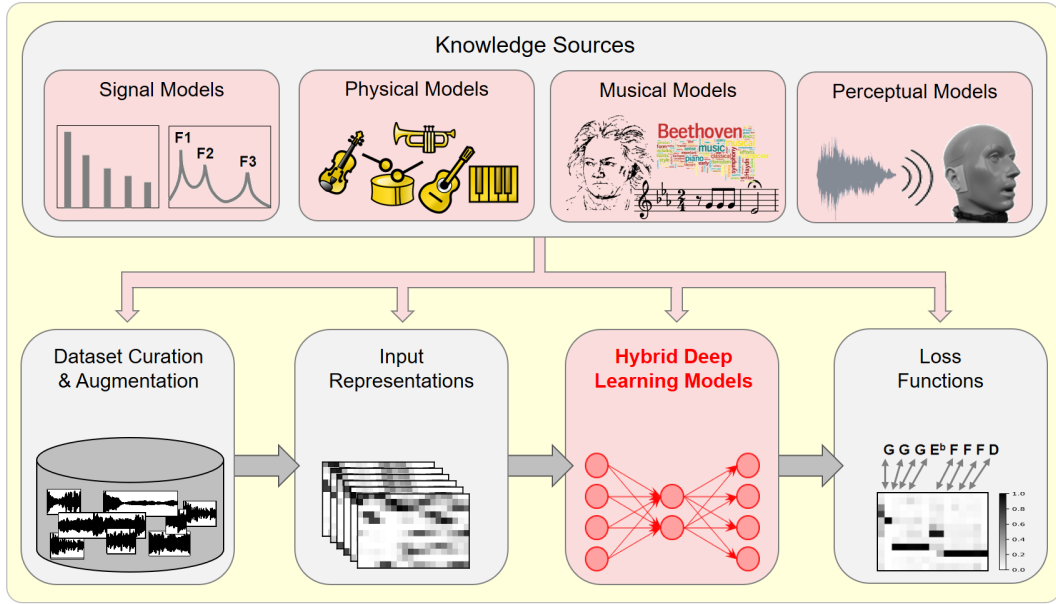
Knowledge Sources

Signal Models

F1 F2 F3

Physical Models

Musical Models

Beethoven

music

piano

Perceptual Models

Dataset Curation & Augmentation

Input Representations

Hybrid Deep Learning Models

Loss Functions

G G G E$^b$ F F F D

1.0
0.8
0.6
0.4
0.2
0.0